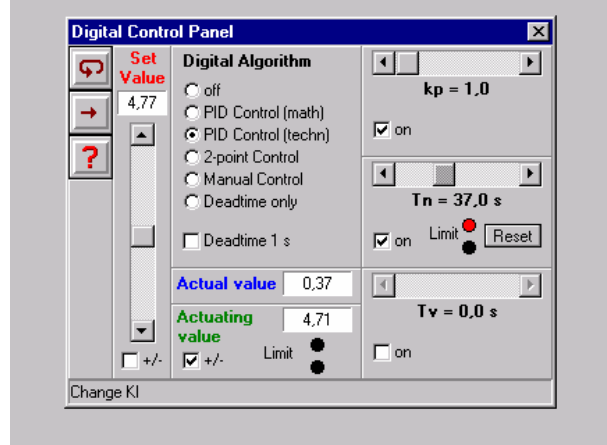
Digital Control Panel

Set Value
4,77

+/-

Digital Algorithm
off
PID Control (math)
PID Control (techn)
2-point Control
Manual Control
Deadtime only

Deadtime 1 s

Actual value 0,37

Actuating value 4,71
+/-
Limit

kp = 1,0
on

Tn = 37,0 s
on
Limit
Reset

Tv = 0,0 s
on

Change KI